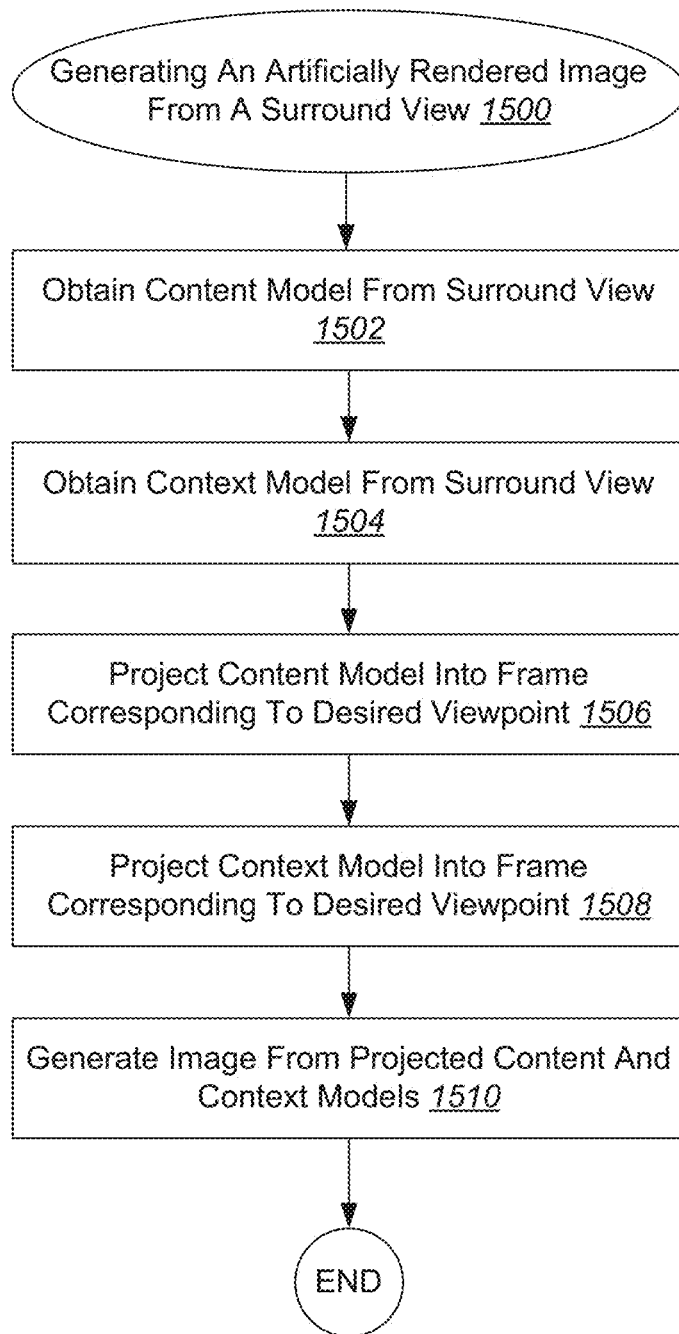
Generating An Artificially Rendered Image From A Surround View 1500

Obtain Content Model From Surround View 1502

Obtain Context Model From Surround View 1504

Project Content Model Into Frame Corresponding To Desired Viewpoint 1506

Project Context Model Into Frame Corresponding To Desired Viewpoint 1508

Generate Image From Projected Content And Context Models 1510

END